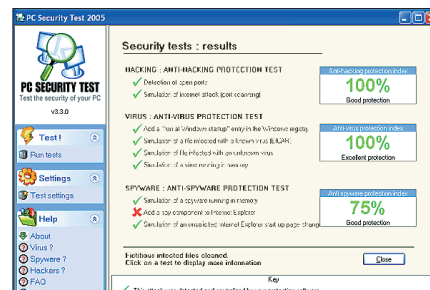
PC Security Test 2005

PC SECURITY TEST
Test the security of your PC
v3.3.0

Test!
Run tests

Settings
Test settings

Help
About
Virus ?
Spyware ?
Hackers ?
FAQ

Security tests : results

HACKING : ANTI-HACKING PROTECTION TEST
Detection of open ports
Simulation of internet attack (port scanning)

Anti-hacking protection index
100%
Good protection

VIRUS : ANTI-VIRUS PROTECTION TEST
Add a "run at Windows startup" entry in the Windows registry
Simulation of a file infected with a known virus (EICAR)
Simulation of file infected with an unknown virus
Simulation of a virus running in memory

Anti-virus protection index
100%
Excellent protection

SPYWARE : ANTI-SPYWARE PROTECTION TEST
Simulation of a spyware running in memory
Add a spy component to Internet Explorer
Simulation of an unsolicited Internet Explorer start up page change

Anti-spyware protection index
75%
Good protection

Fictitious infected files cleaned.
Click on a test to display more information

Close

Key
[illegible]